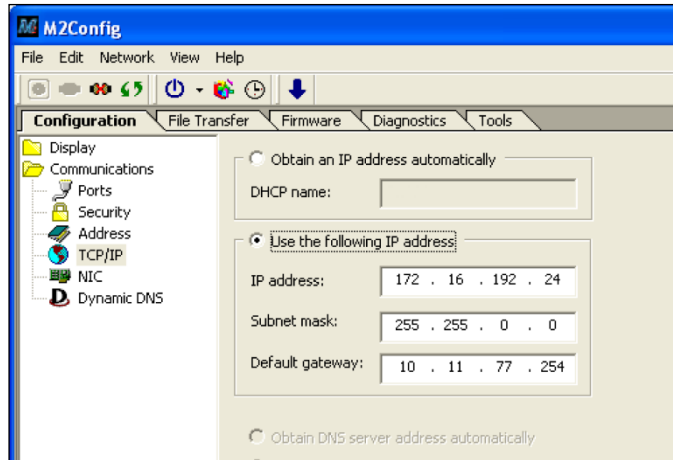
M2Config

File Edit Network View Help

Configuration File Transfer Firmware Diagnostics Tools

Display
Communications
Ports
Security
Address
TCP/IP
NIC
Dynamic DNS

Obtain an IP address automatically

DHCP name:

Use the following IP address

IP address: 172 . 16 . 192 . 24

Subnet mask: 255 . 255 . 0 . 0

Default gateway: 10 . 11 . 77 . 254

Obtain DNS server address automatically